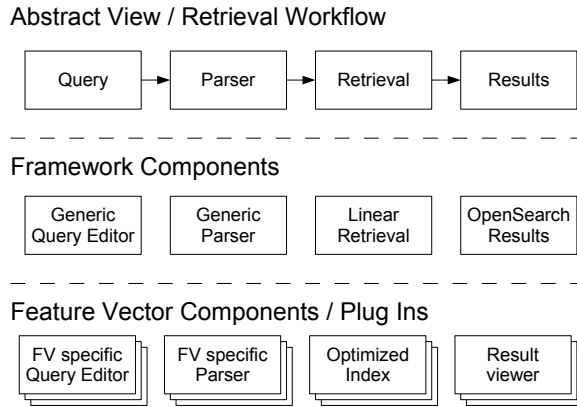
Abstract View / Retrieval Workflow

Query

Parser

Retrieval

Results

Framework Components

Generic Query Editor

Generic Parser

Linear Retrieval

OpenSearch Results

Feature Vector Components / Plug Ins

FV specific Query Editor

FV specific Parser

Optimized Index

Result viewer